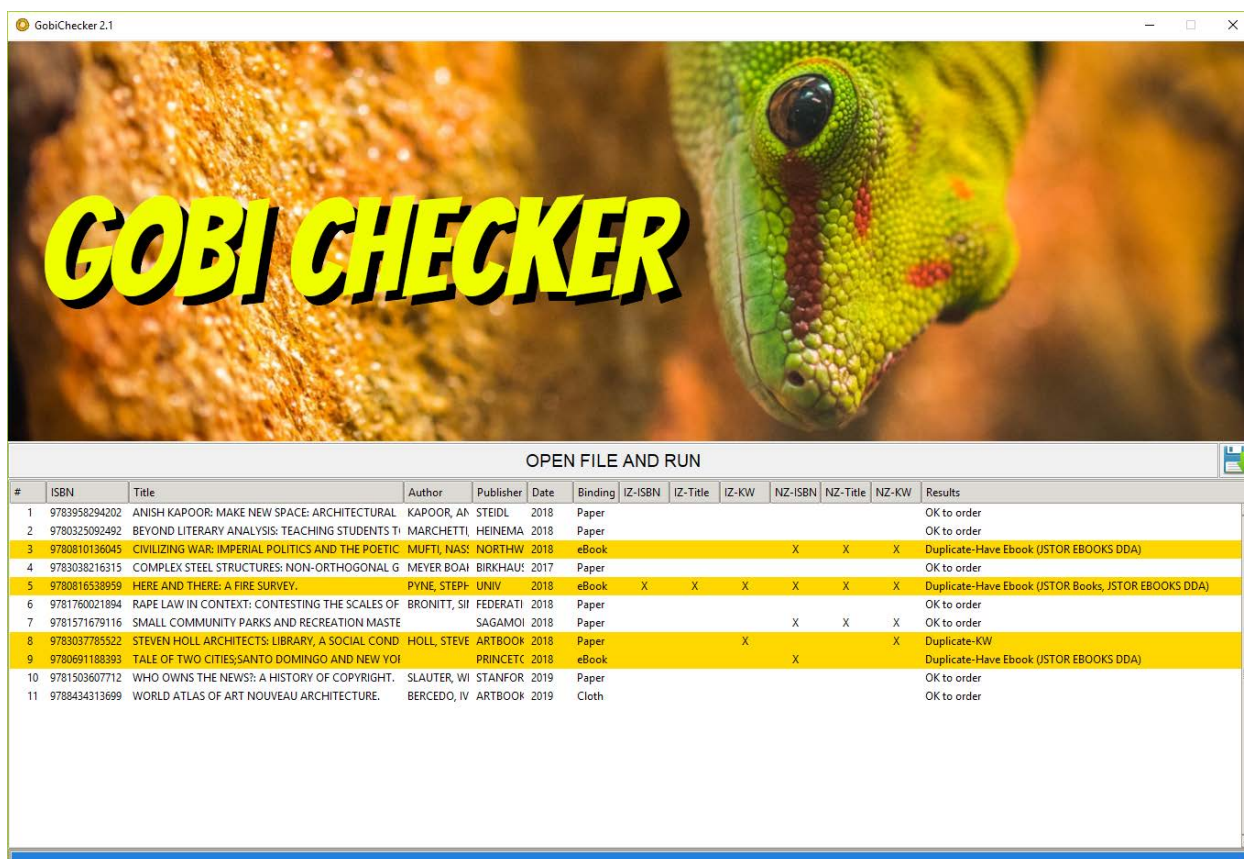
GobiChecker 2.1

GOBI CHECKER

OPEN FILE AND RUN

| # | ISBN | Title | Author | Publisher | Date | Binding | IZ-ISBN | IZ-Title | IZ-KW | NZ-ISBN | NZ-Title | NZ-KW | Results |
|---|---|---|---|---|---|---|---|---|---|---|---|---|---|
| 1 | 9783958294202 | ANISH KAPOOR: MAKE NEW SPACE: ARCHITECTURAL | KAPOOR, AN | STEIDL | 2018 | Paper | | | | | | | OK to order |
| 2 | 9780325092492 | BEYOND LITERARY ANALYSIS: TEACHING STUDENTS T | MARCHETTI, | HEINEMA | 2018 | Paper | | | | | | | OK to order |
| 3 | 9780810136045 | CIVILIZING WAR: IMPERIAL POLITICS AND THE POETIC | MUFTI, NASS | NORTHW | 2018 | eBook | | | | X | X | X | Duplicate-Have Ebook (JSTOR EBOOKS DDA) |
| 4 | 9783038216315 | COMPLEX STEEL STRUCTURES: NON-ORTHOGONAL G | MEYER BOAI | BIRKHAUS | 2017 | Paper | | | | | | | OK to order |
| 5 | 9780816538959 | HERE AND THERE: A FIRE SURVEY. | PYNE, STEPH | UNIV | 2018 | eBook | X | X | X | X | X | X | Duplicate-Have Ebook (JSTOR Books, JSTOR EBOOKS DDA) |
| 6 | 9781760021894 | RAPE LAW IN CONTEXT: CONTESTING THE SCALES OF | BRONITT, SII | FEDERATI | 2018 | Paper | | | | | | | OK to order |
| 7 | 9781571679116 | SMALL COMMUNITY PARKS AND RECREATION MASTE | | SAGAMOI | 2018 | Paper | | | | X | X | X | OK to order |
| 8 | 9783037785522 | STEVEN HOLL ARCHITECTS: LIBRARY, A SOCIAL COND | HOLL, STEVE | ARTBOOK | 2018 | Paper | | | X | | | X | Duplicate-KW |
| 9 | 9780691188393 | TALE OF TWO CITIES;SANTO DOMINGO AND NEW YOI | | PRINCETO | 2018 | eBook | | | | X | | | Duplicate-Have Ebook (JSTOR EBOOKS DDA) |
| 10 | 9781503607712 | WHO OWNS THE NEWS?: A HISTORY OF COPYRIGHT. | SLAUTER, WI | STANFOR | 2019 | Paper | | | | | | | OK to order |
| 11 | 9788434313699 | WORLD ATLAS OF ART NOUVEAU ARCHITECTURE. | BERCEDO, IV | ARTBOOK | 2019 | Cloth | | | | | | | OK to order |